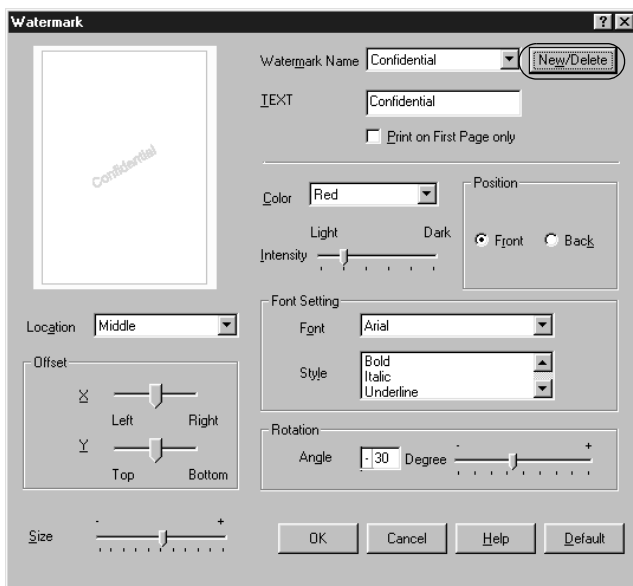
Watermark

?

Confidential

Watermark Name Confidential

New/Delete

TEXT Confidential

Print on First Page only

Color Red

Light Dark

Intensity

Position

Front Back

Location Middle

Offset

X

Left Right

Y

Top Bottom

Font Setting

Font Arial

Style Bold
Italic
Underline

Rotation

Angle -30 Degree

-

+

Size

-

+

OK

Cancel

Help

Default